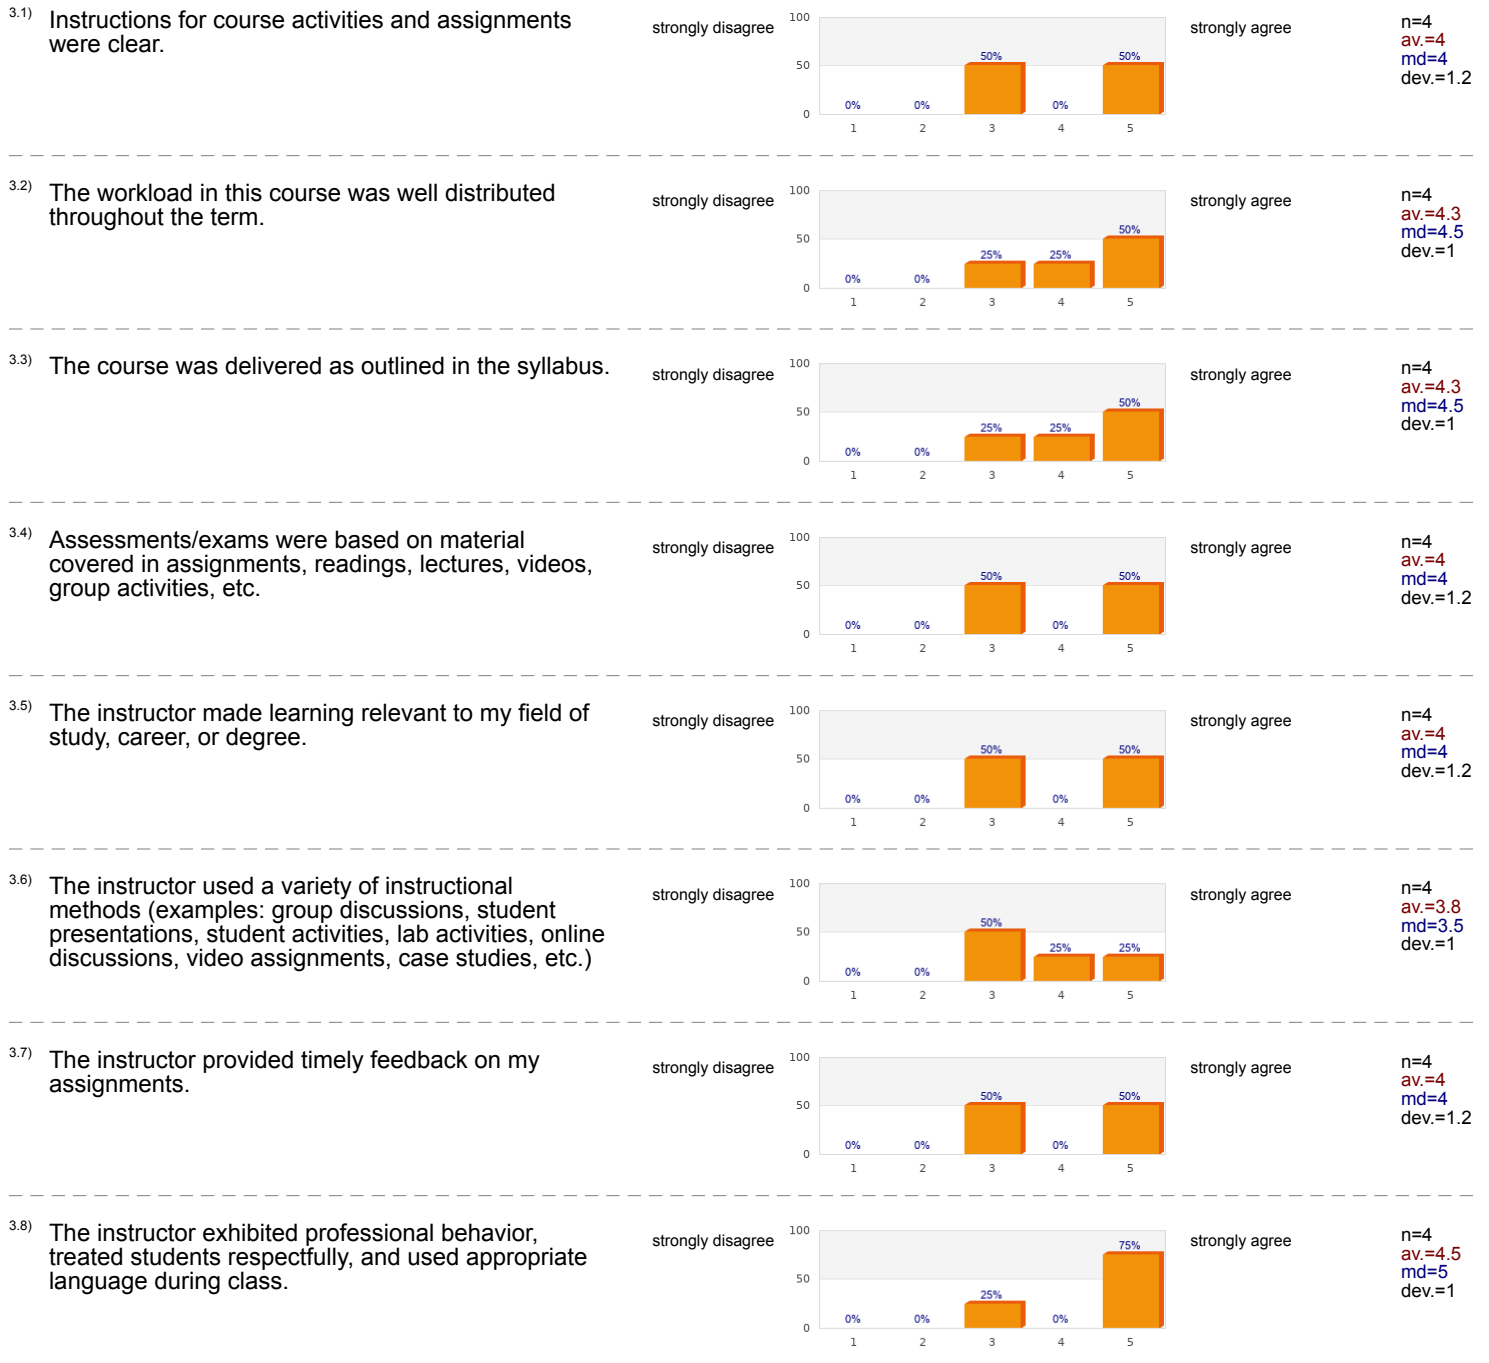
3.1) Instructions for course activities and assignments were clear.

strongly disagree

100
50
0
0% 0% 50% 0% 50%
1 2 3 4 5

strongly agree

n=4
av.=4
md=4
dev.=1.2

3.2) The workload in this course was well distributed throughout the term.

strongly disagree

100
50
0
0% 0% 25% 25% 50%
1 2 3 4 5

strongly agree

n=4
av.=4.3
md=4.5
dev.=1

3.3) The course was delivered as outlined in the syllabus.

strongly disagree

100
50
0
0% 0% 25% 25% 50%
1 2 3 4 5

strongly agree

n=4
av.=4.3
md=4.5
dev.=1

3.4) Assessments/exams were based on material covered in assignments, readings, lectures, videos, group activities, etc.

strongly disagree

100
50
0
0% 0% 50% 0% 50%
1 2 3 4 5

strongly agree

n=4
av.=4
md=4
dev.=1.2

3.5) The instructor made learning relevant to my field of study, career, or degree.

strongly disagree

100
50
0
0% 0% 50% 0% 50%
1 2 3 4 5

strongly agree

n=4
av.=4
md=4
dev.=1.2

3.6) The instructor used a variety of instructional methods (examples: group discussions, student presentations, student activities, lab activities, online discussions, video assignments, case studies, etc.)

strongly disagree

100
50
0
0% 0% 50% 25% 25%
1 2 3 4 5

strongly agree

n=4
av.=3.8
md=3.5
dev.=1

3.7) The instructor provided timely feedback on my assignments.

strongly disagree

100
50
0
0% 0% 50% 0% 50%
1 2 3 4 5

strongly agree

n=4
av.=4
md=4
dev.=1.2

3.8) The instructor exhibited professional behavior, treated students respectfully, and used appropriate language during class.

strongly disagree

100
50
0
0% 0% 25% 0% 75%
1 2 3 4 5

strongly agree

n=4
av.=4.5
md=5
dev.=1